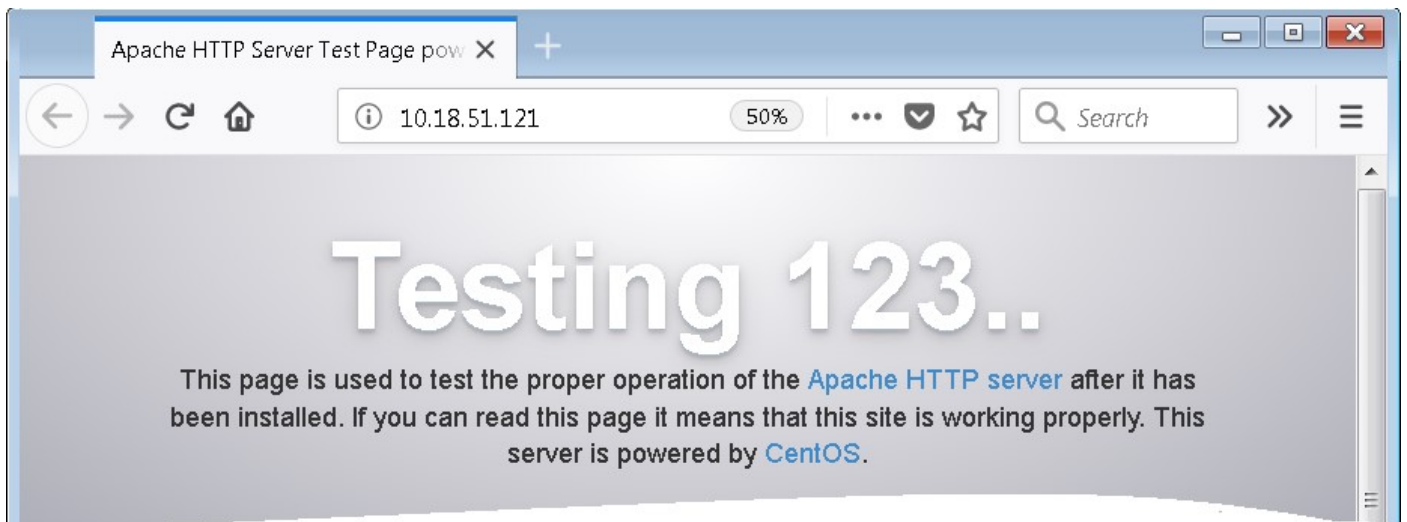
Apache HTTP Server Test Page pow ×

10.18.51.121

50%

Search

Testing 123..

This page is used to test the proper operation of the Apache HTTP server after it has been installed. If you can read this page it means that this site is working properly. This server is powered by CentOS.